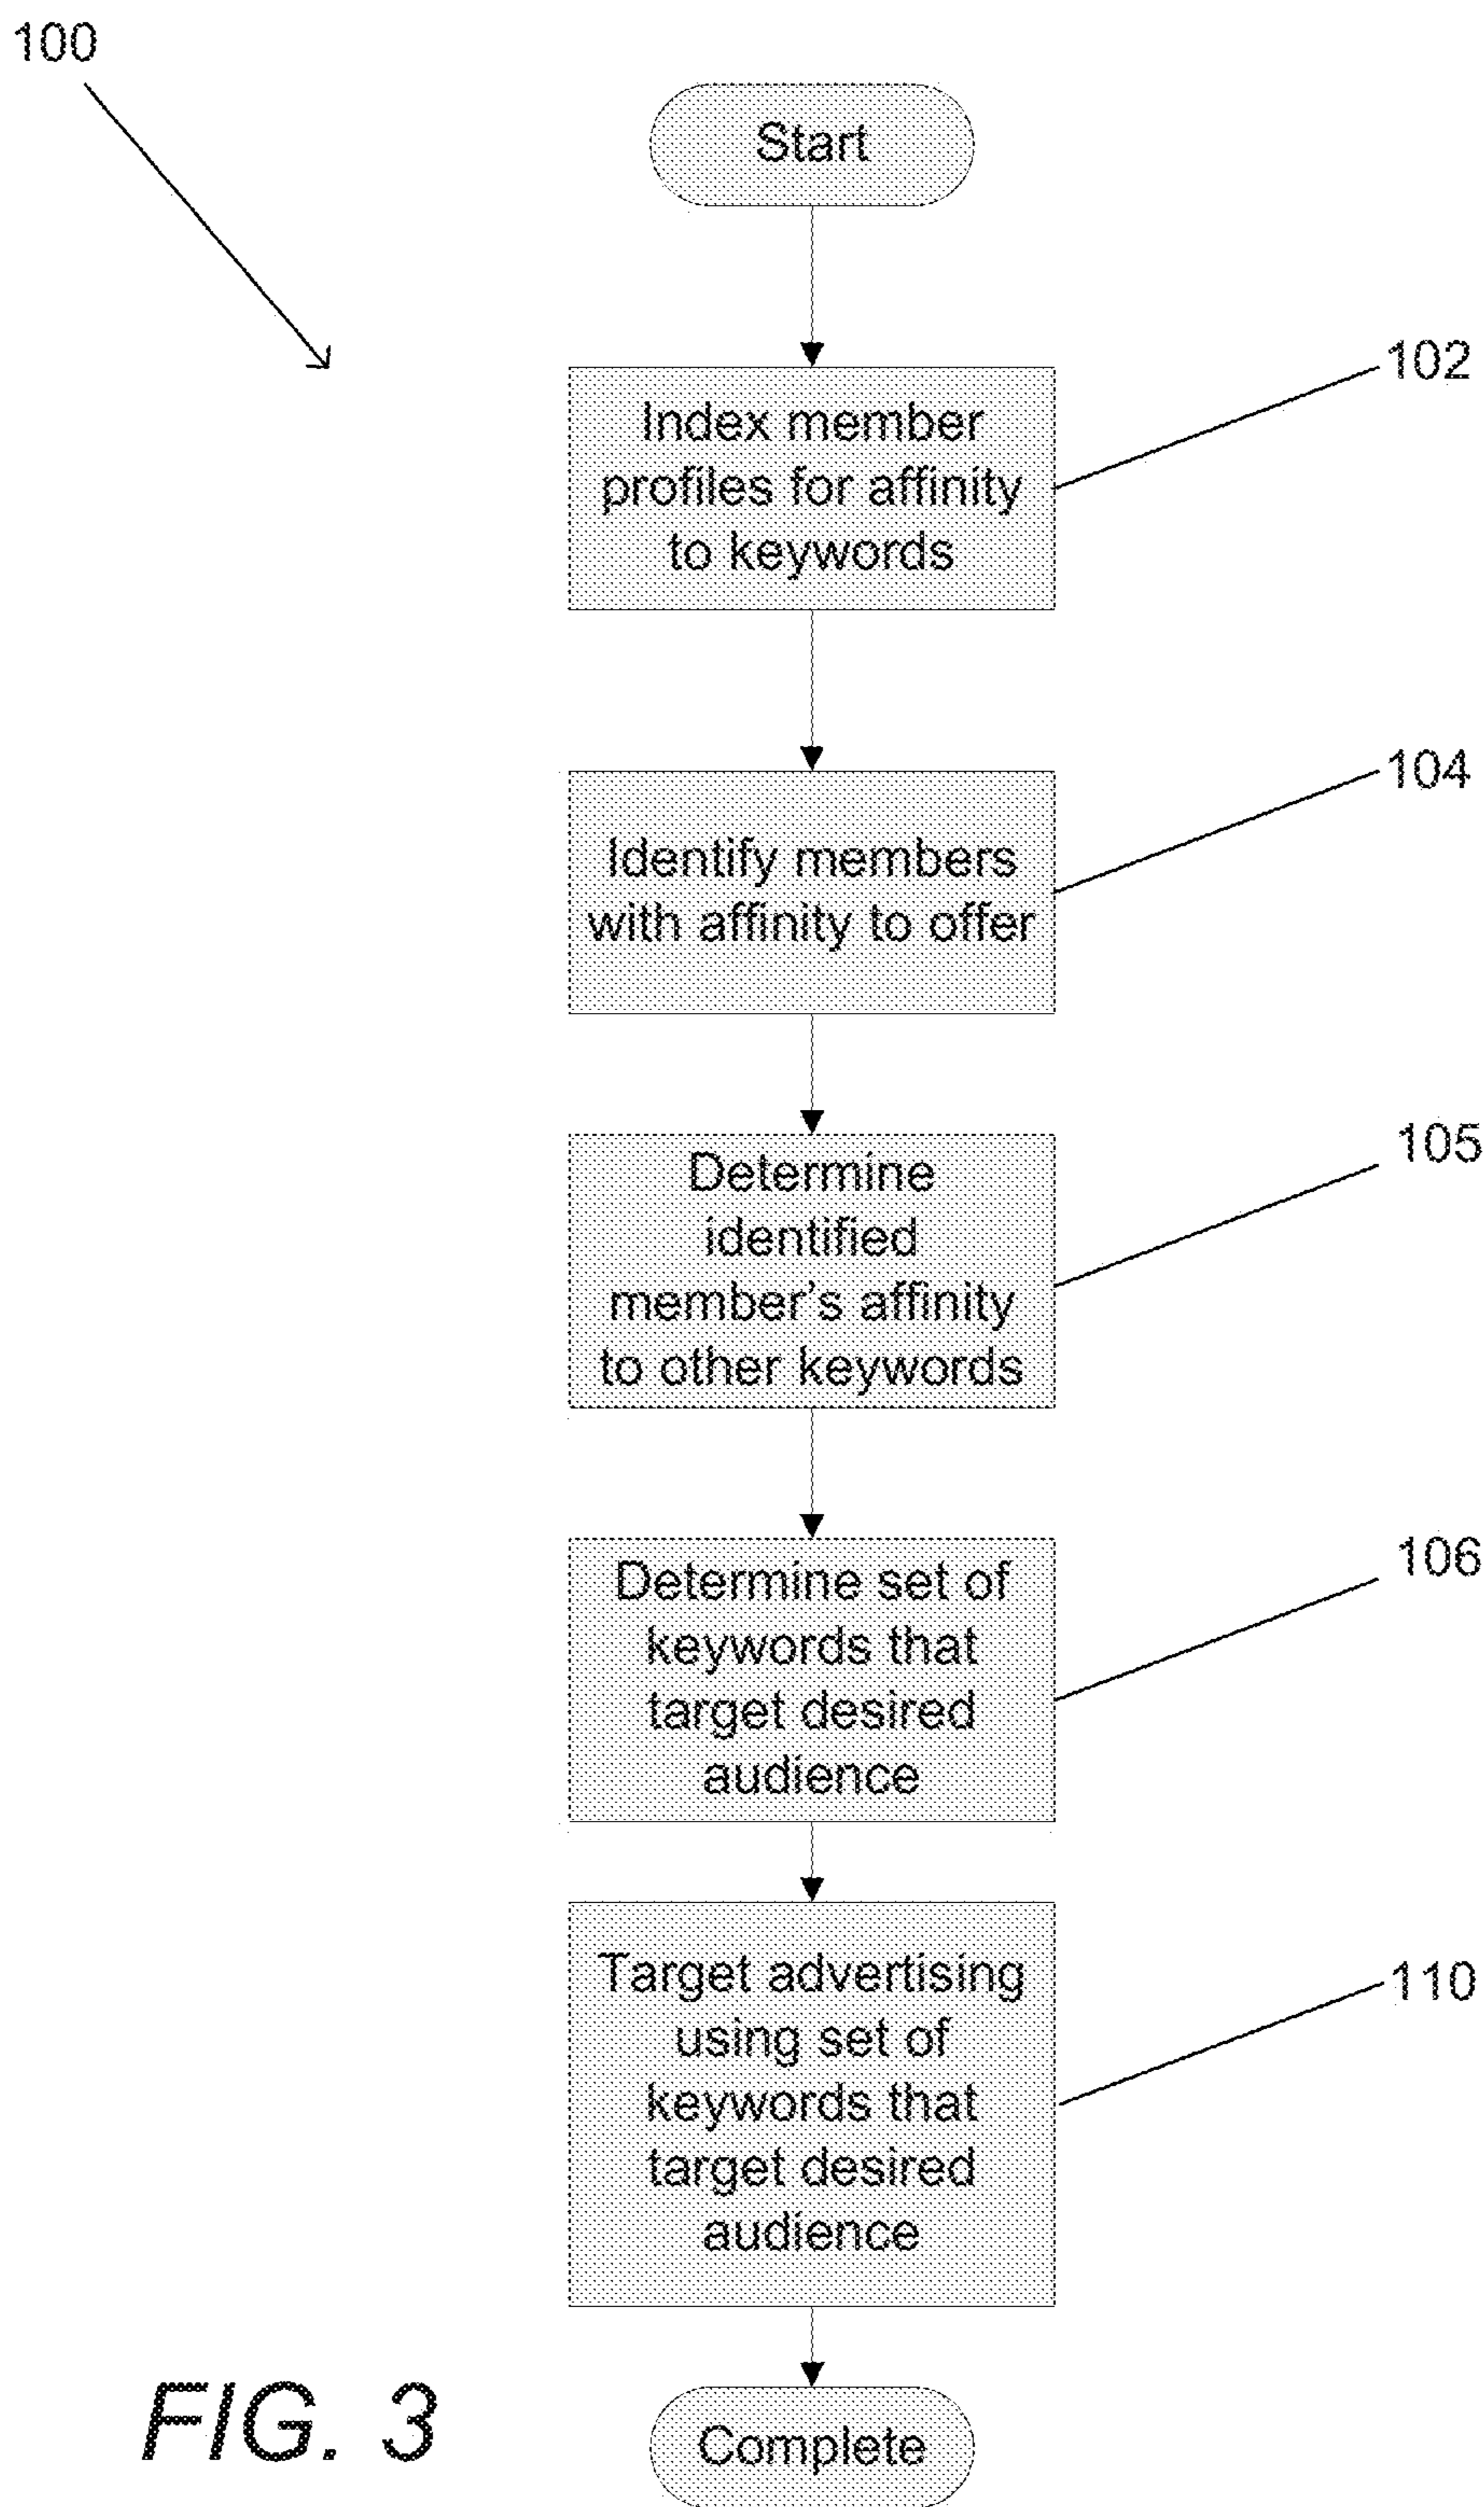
100

Start

102

Index member profiles for affinity to keywords

104

Identify members with affinity to offer

105

Determine identified member's affinity to other keywords

106

Determine set of keywords that target desired audience

110

Target advertising using set of keywords that target desired audience

FIG. 3

Complete